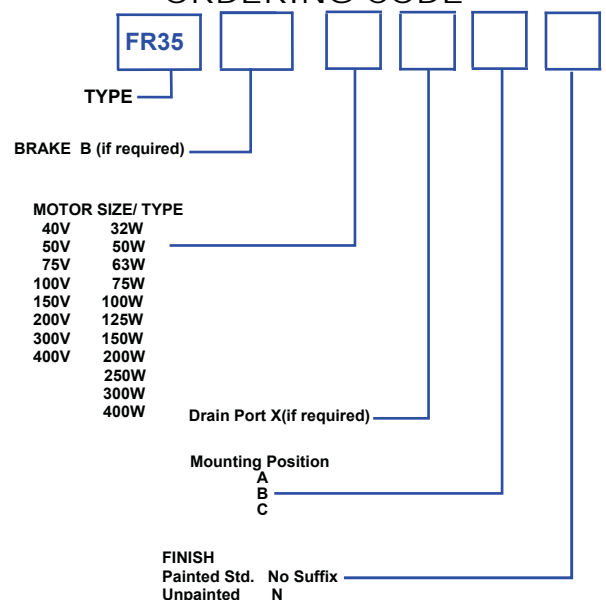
ORDERING CODE

FR35

TYPE

BRAKE B (if required)

MOTOR SIZE/ TYPE

| | |
|---|---|
| 40V | 32W |
| 50V | 50W |
| 75V | 63W |
| 100V | 75W |
| 150V | 100W |
| 200V | 125W |
| 300V | 150W |
| 400V | 200W |
| | 250W |
| | 300W |
| | 400W |

Drain Port X(if required)

Mounting Position
A
B
C

FINISH
Painted Std. No Suffix
Unpainted N